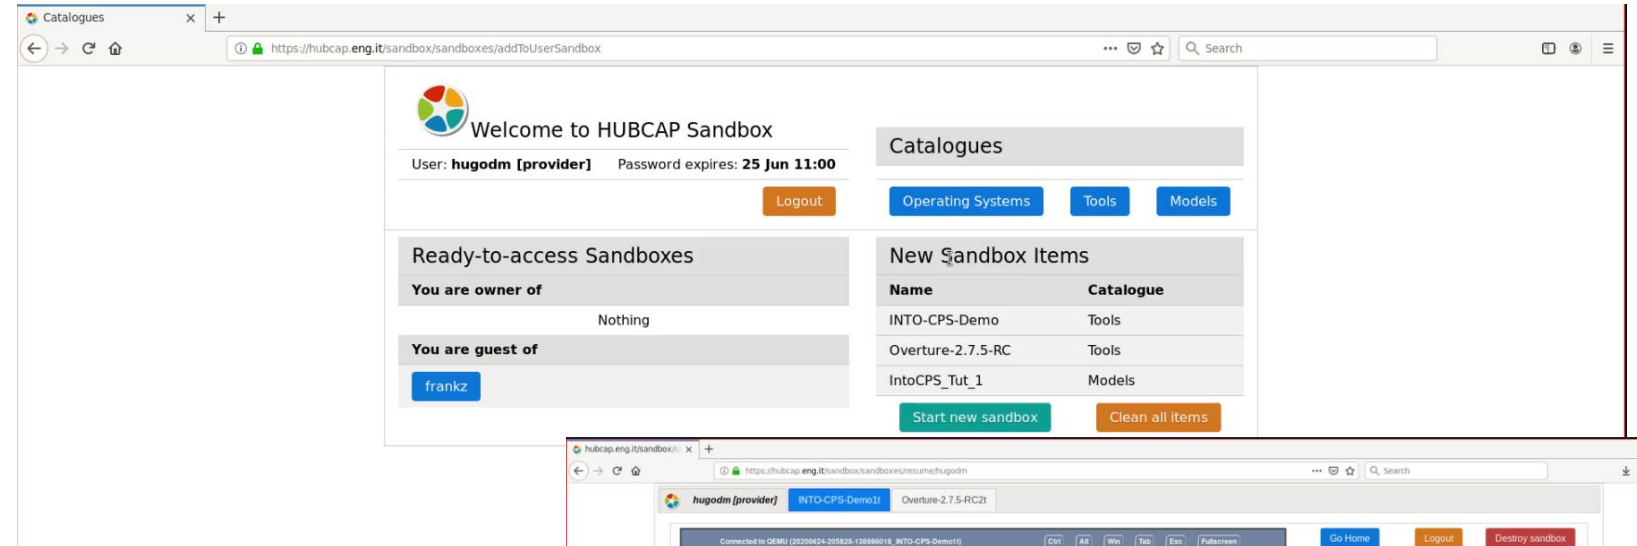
Catalogues

https://hubcap.eng.it/sandbox/sandboxes/addToUserSandbox

Search

Welcome to HUBCAP Sandbox

User: **hugodm [provider]** Password expires: **25 Jun 11:00**

Logout

Catalogues

Operating Systems Tools Models

Ready-to-access Sandboxes

**You are owner of**

Nothing

**You are guest of**

frankz

New Sandbox Items

| Name | Catalogue |
|---|---|
| INTO-CPS-Demo | Tools |
| Overture-2.7.5-RC | Tools |
| IntoCPS_Tut_1 | Models |

Start new sandbox Clean all items

hubcap.eng.it/sandbox/

https://hubcap.eng.it/sandbox/sandboxes/resume/hugodm

Search

hugodm [provider] INTO-CPS-Demo1t Overture-2.7.5-RC2t

Connected to QEMU (20200624-205828-138986018_INTO-CPS-Demo1t) Ctrl Alt Win Tab Esc Fullscreen

Go Home Logout Destroy sandbox